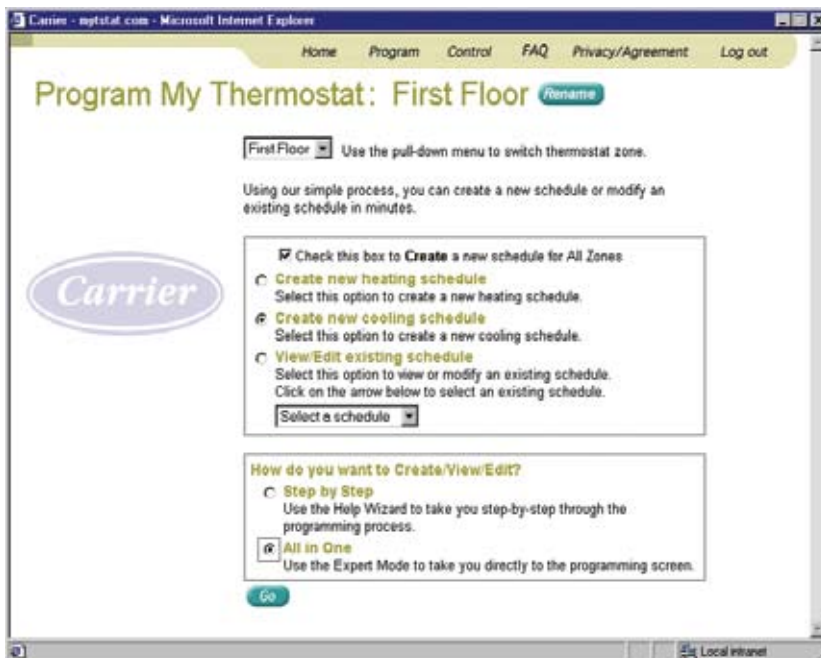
Carrier - mytstat.com - Microsoft Internet Explorer

Home Program Control FAQ Privacy/Agreement Log out

Program My Thermostat: First Floor Rename

First Floor Use the pull-down menu to switch thermostat zone.

Using our simple process, you can create a new schedule or modify an existing schedule in minutes.

Carrier

Check this box to Create a new schedule for All Zones

Create new heating schedule
Select this option to create a new heating schedule.

Create new cooling schedule
Select this option to create a new cooling schedule.

View/Edit existing schedule
Select this option to view or modify an existing schedule. Click on the arrow below to select an existing schedule.

Select a schedule

How do you want to Create/View/Edit?

Step by Step
Use the Help Wizard to take you step-by-step through the programming process.

All in One
Use the Expert Mode to take you directly to the programming screen.

Go

Local intranet